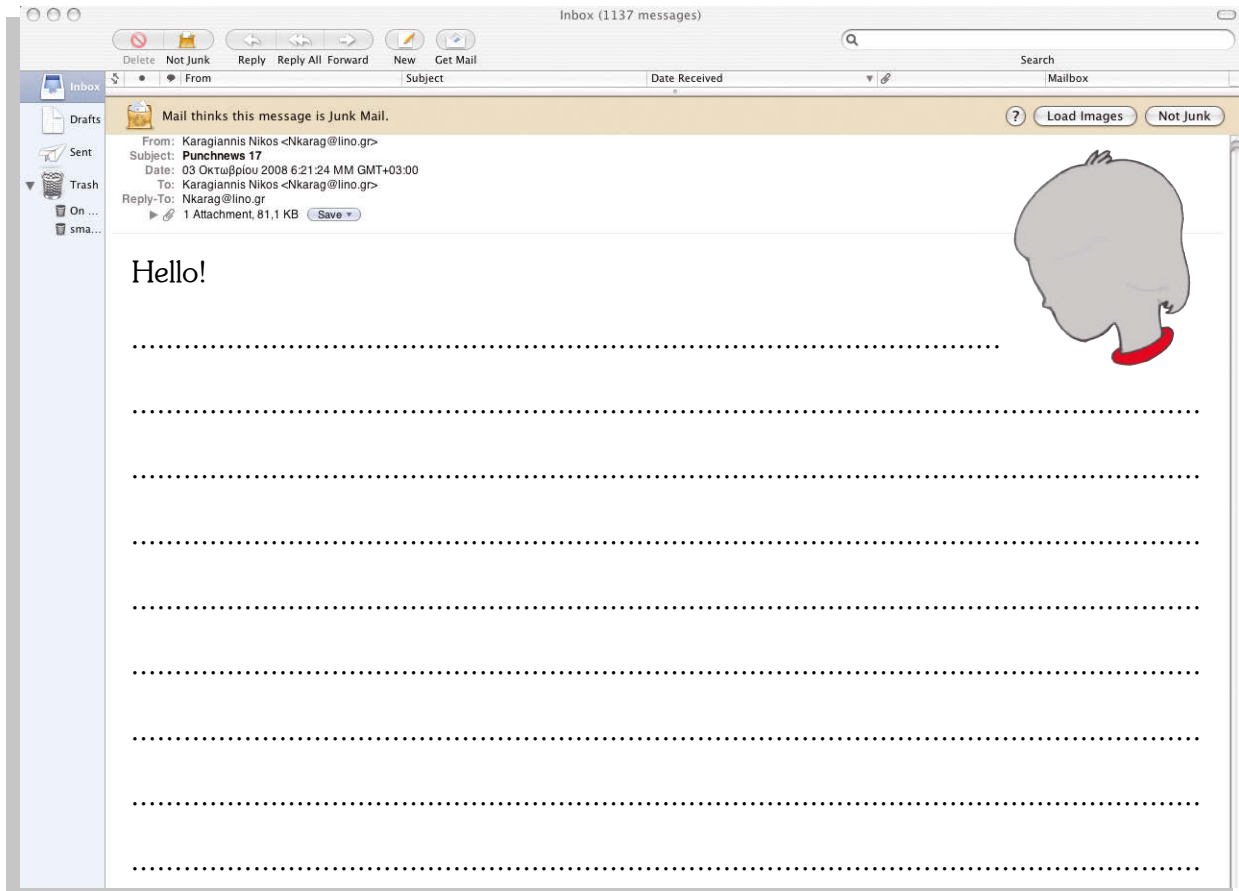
Inbox (1137 messages)

Delete Not Junk Reply Reply All Forward New Get Mail

Search

From Subject Date Received Mailbox

Inbox
Drafts
Sent
Trash
On ...
sma...

Mail thinks this message is Junk Mail.

? Load Images Not Junk

From: Karagiannis Nikos <Nkarag@lino.gr>
Subject: Punchnews 17
Date: 03 Οκτωβρίου 2008 6:21:24 ΜΜ GMT+03:00
To: Karagiannis Nikos <Nkarag@lino.gr>
Reply-To: Nkarag@lino.gr
1 Attachment, 81,1 KB Save

Hello!

..........................................................................................

..........................................................................................

..........................................................................................

..........................................................................................

..........................................................................................

..........................................................................................

..........................................................................................

..........................................................................................

..........................................................................................